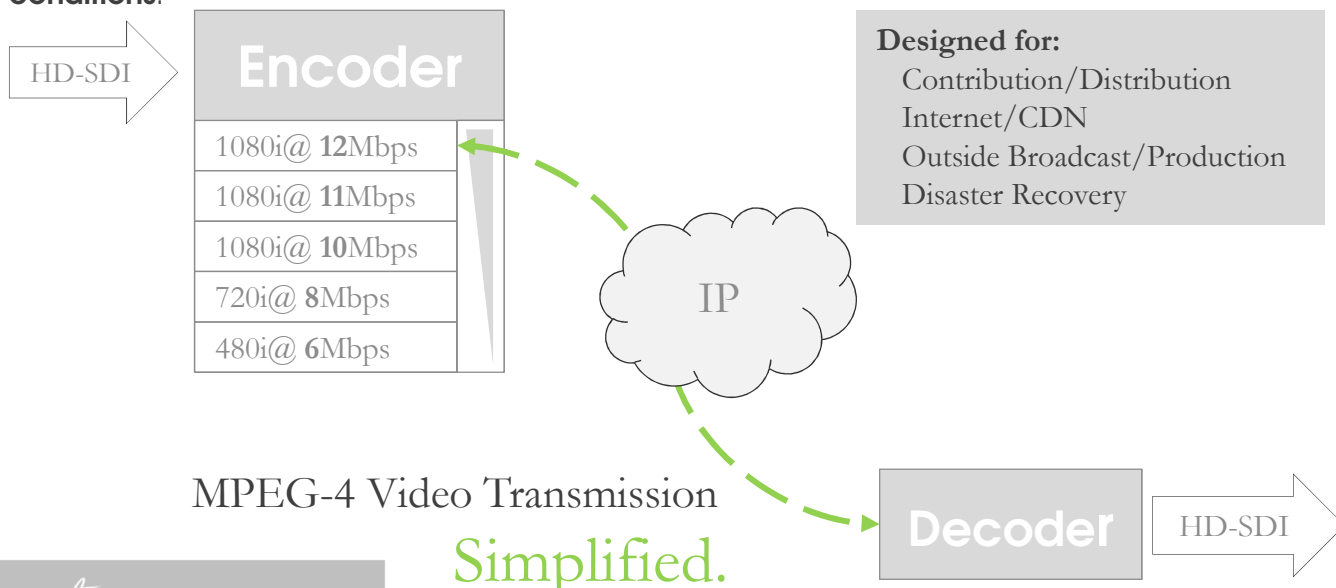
conditions.

HD-SDI

Encoder

1080i@ **12**Mbps
1080i@ **11**Mbps
1080i@ **10**Mbps
720i@ **8**Mbps
480i@ **6**Mbps

**Designed for:**
Contribution/Distribution
Internet/CDN
Outside Broadcast/Production
Disaster Recovery

IP

MPEG-4 Video Transmission
Simplified.

Decoder

HD-SDI